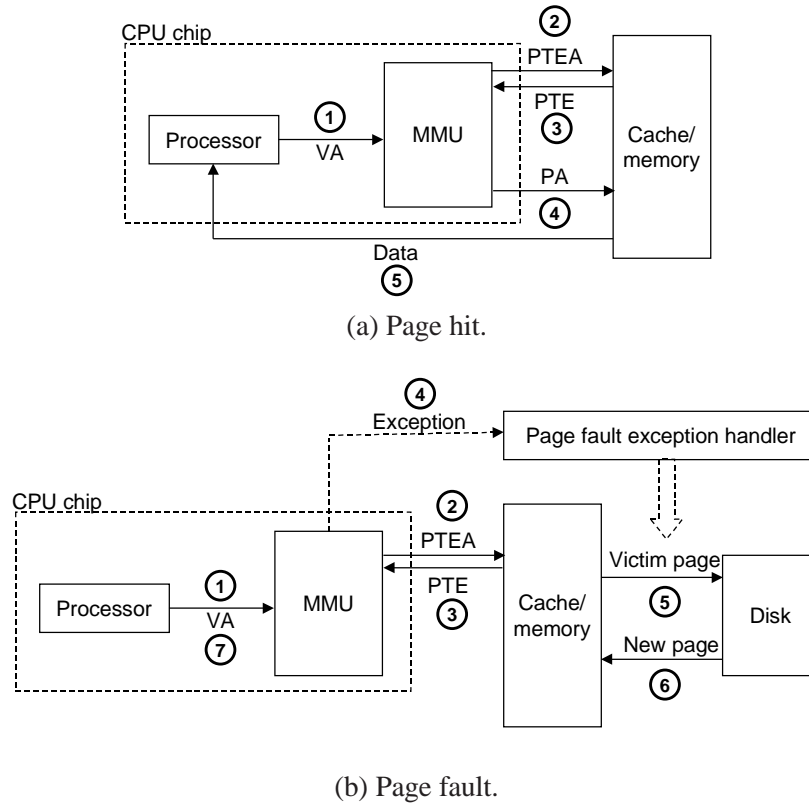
CPU chip

2
PTEA
PTE
3
1
VA
Processor
MMU
Cache/ memory
PA
4
Data
5

(a) Page hit.

4
Exception
Page fault exception handler
CPU chip
2
PTEA
PTE
3
1
VA
7
Processor
MMU
Cache/ memory
Victim page
5
Disk
New page
6

(b) Page fault.